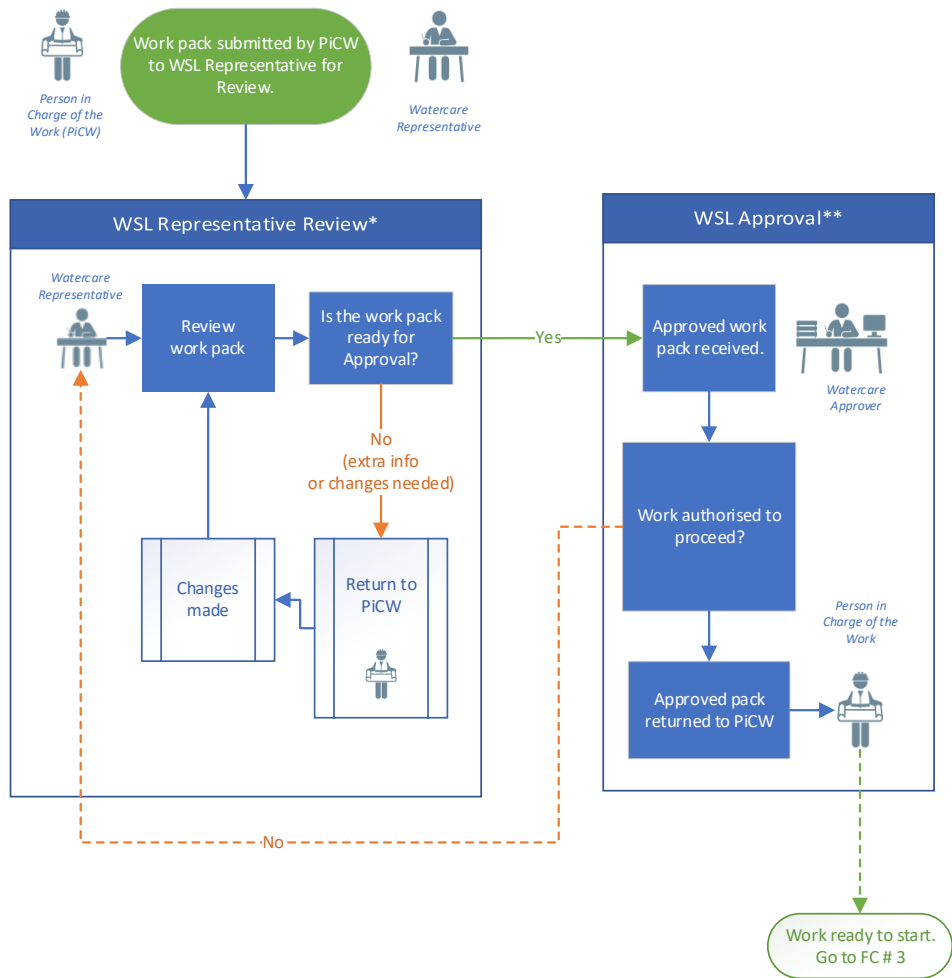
Person in Charge of the Work (PiCW)

Work pack submitted by PiCW to WSL Representative for Review.

Watercare Representative

WSL Representative Review*

Watercare Representative

Review work pack

Is the work pack ready for Approval?

Yes

No (extra info or changes needed)

Changes made

Return to PiCW

WSL Approval**

Approved work pack received.

Watercare Approver

Work authorised to proceed?

Person in Charge of the Work

Approved pack returned to PiCW

No

Work ready to start. Go to FC # 3